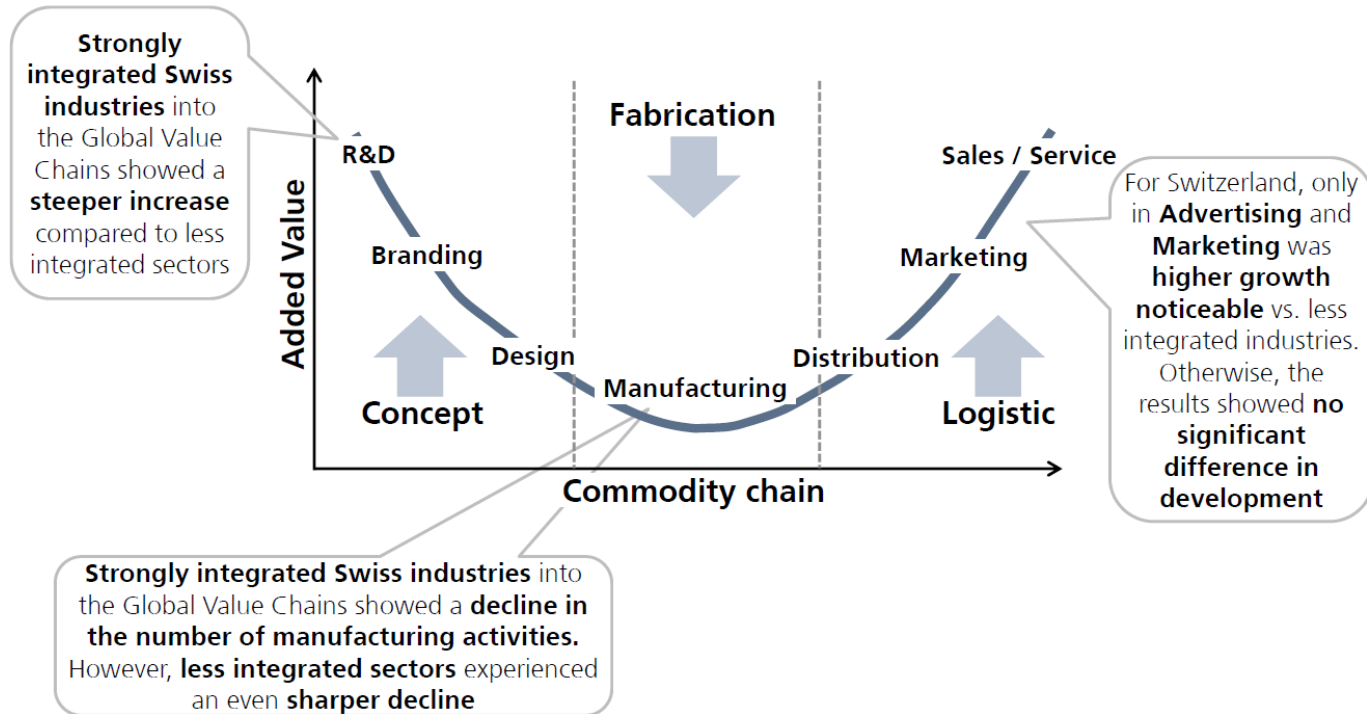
Strongly integrated Swiss industries into the Global Value Chains showed a steeper increase compared to less integrated sectors

Fabrication

R&D

Sales / Service

For Switzerland, only in Advertising and Marketing was higher growth noticeable vs. less integrated industries. Otherwise, the results showed no significant difference in development

Added Value

Branding

Marketing

Design

Distribution

Manufacturing

Concept

Logistic

Commodity chain

Strongly integrated Swiss industries into the Global Value Chains showed a decline in the number of manufacturing activities. However, less integrated sectors experienced an even sharper decline